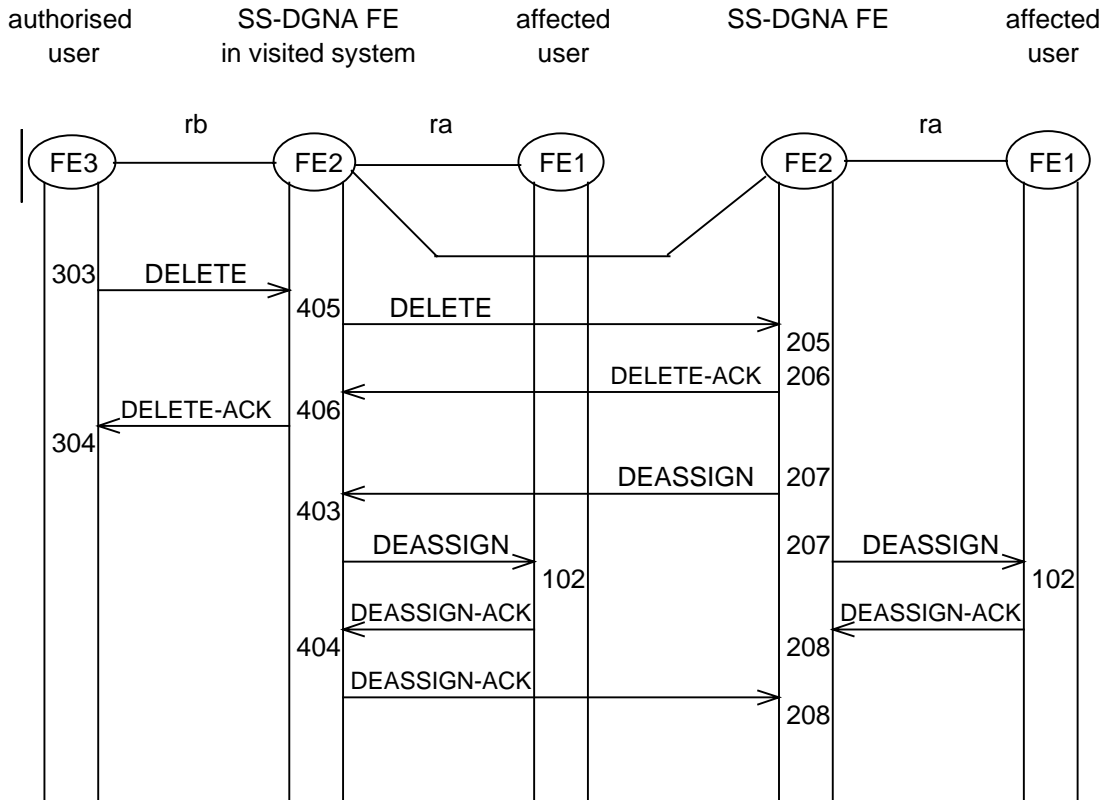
authorised user

SS-DGNA FE in visited system

affected user

SS-DGNA FE

affected user

rb

ra

ra

FE3

FE2

FE1

FE2

FE1

303

DELETE

405

DELETE

205

DELETE-ACK

206

DELETE-ACK

406

304

DEASSIGN

207

403

DEASSIGN

207

DEASSIGN

102

102

DEASSIGN-ACK

DEASSIGN-ACK

404

208

DEASSIGN-ACK

208